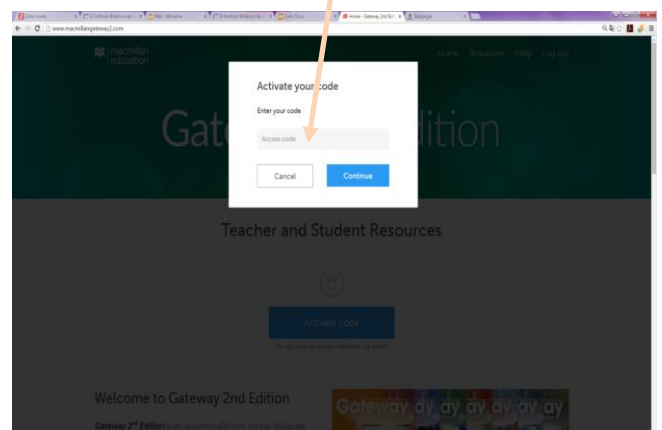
www.macmillangateway2.com

macmillan education

Home Resources Help Log out

Gate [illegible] dition

Activate your code

Enter your code

Access code

Cancel

Continue

Teacher and Student Resources

Activate code

Welcome to Gateway 2nd Edition

Gateway $2^{nd}$ Edition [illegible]

Gateway